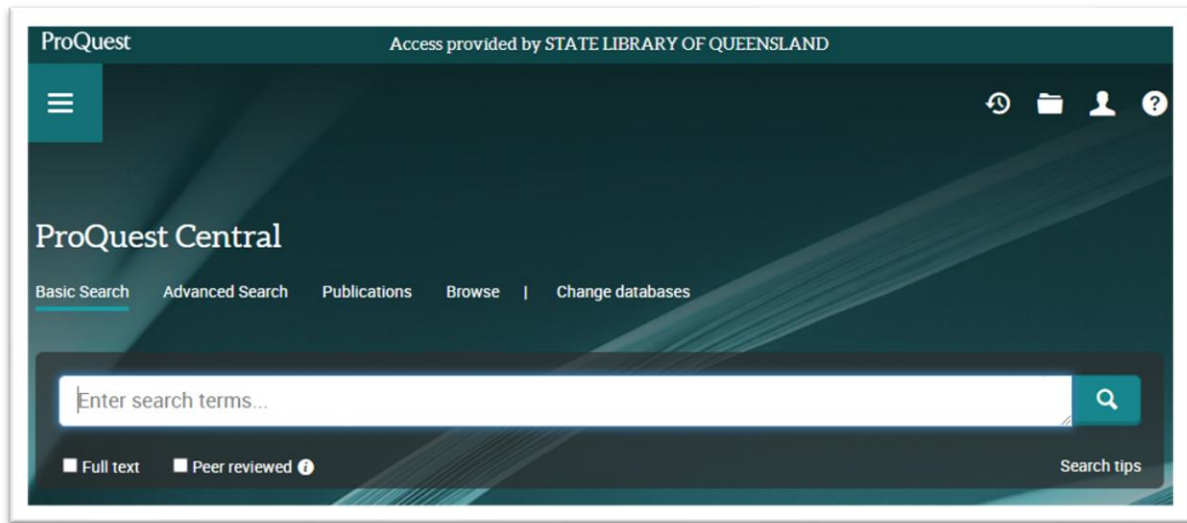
ProQuest

Access provided by STATE LIBRARY OF QUEENSLAND

ProQuest Central

Basic Search Advanced Search Publications Browse | Change databases

Enter search terms...

Full text Peer reviewed

Search tips